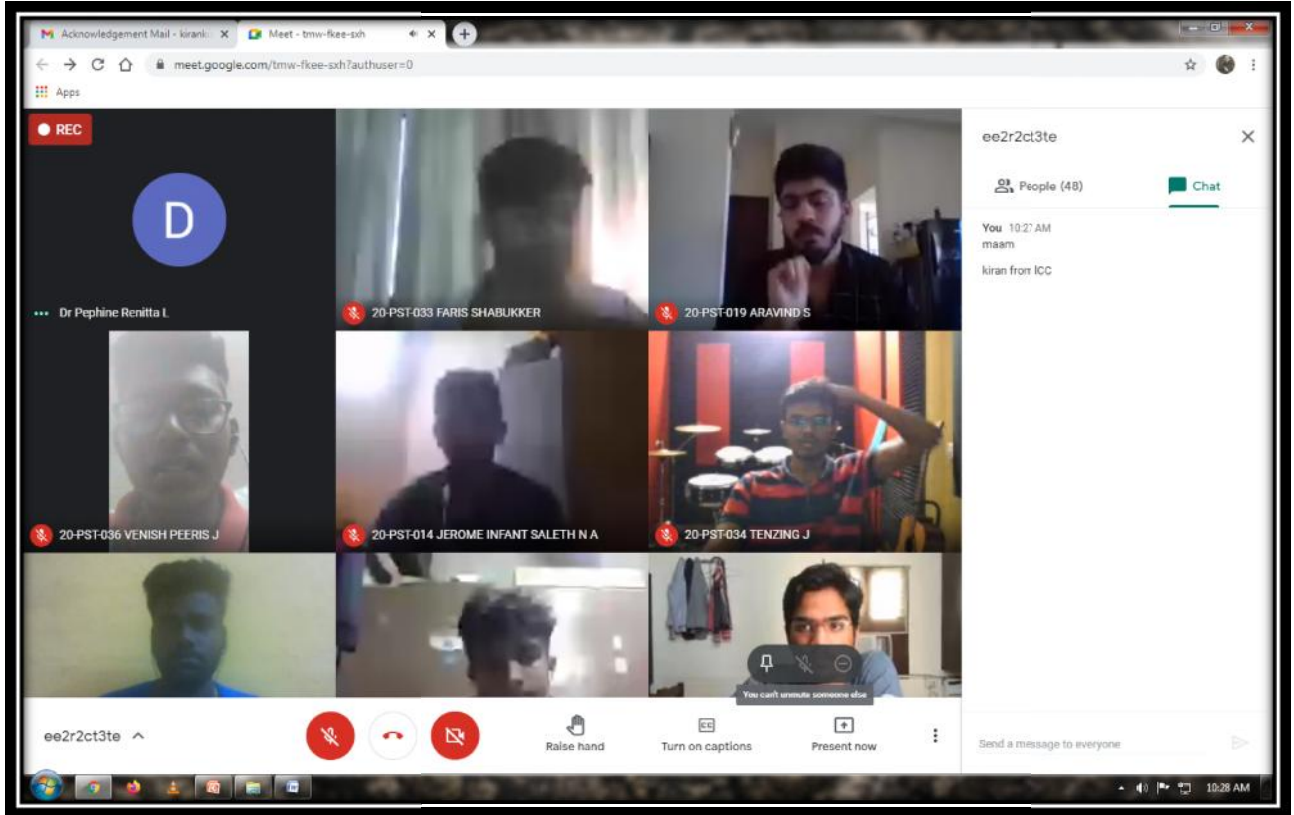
Acknowledgement Mail - kirank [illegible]
Meet - tmw-fkee-sxh
meet.google.com/tmw-fkee-sxh?authuser=0
Apps

REC

D

Dr Pephine Renitta L
20-PST-033 FARIS SHABUKKER
20-PST-019 ARAVIND S
20-PST-036 VENISH PEERIS J
20-PST-014 JEROME INFANT SALETH N A
20-PST-034 TENZING J

You can't unmute someone else

ee2r2ct3te
Raise hand
Turn on captions
Present now

ee2r2ct3te
People (48)
Chat
You 10:27 AM
maam
kiran from ICC

Send a message to everyone

10:28 AM